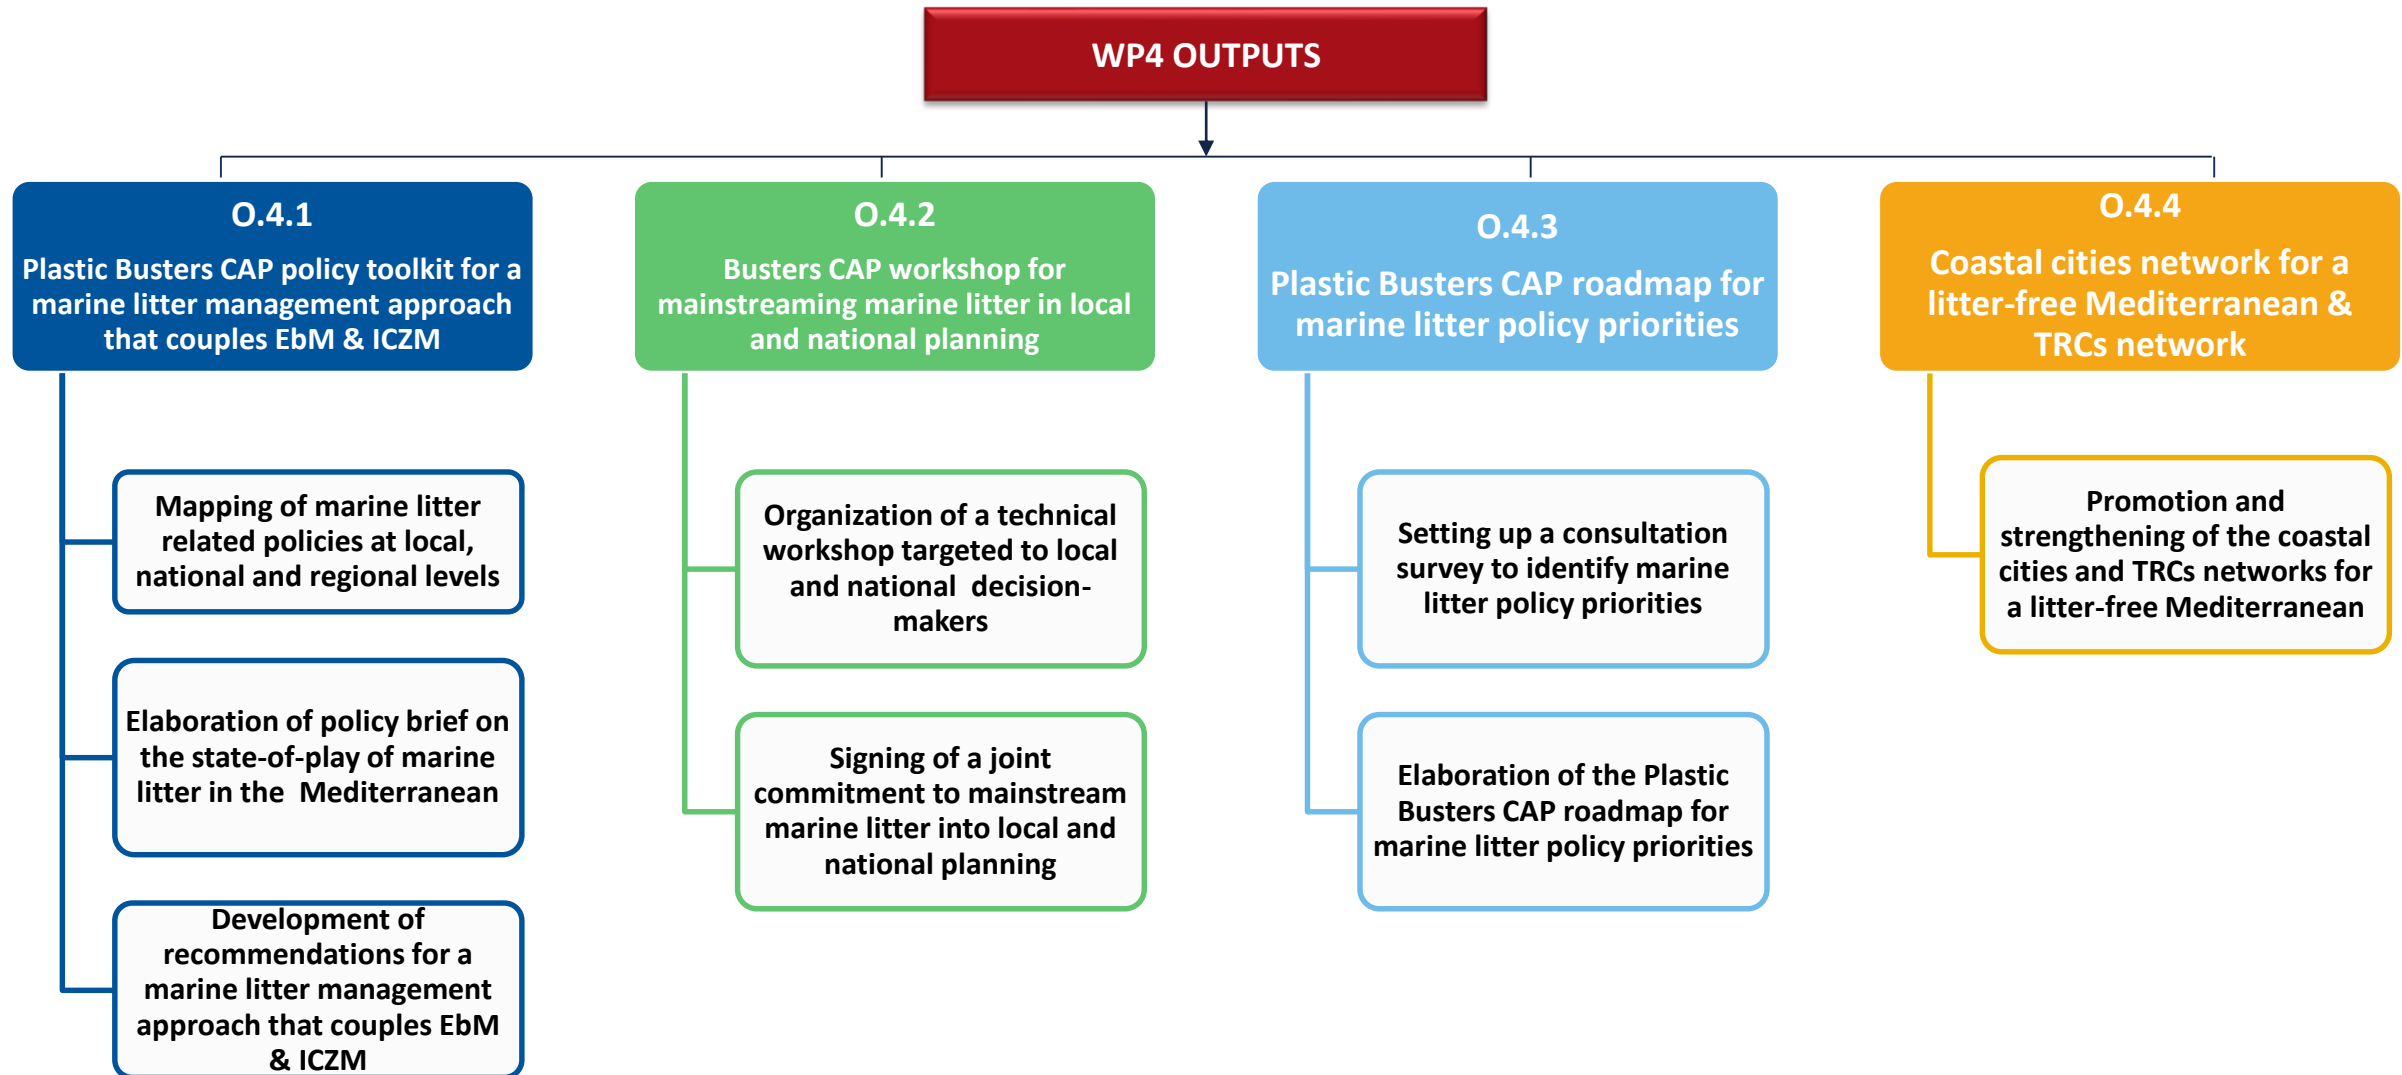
WP4 OUTPUTS

O.4.1
Plastic Busters CAP policy toolkit for a marine litter management approach that couples EbM & ICZM

Mapping of marine litter related policies at local, national and regional levels

Elaboration of policy brief on the state-of-play of marine litter in the Mediterranean

Development of recommendations for a marine litter management approach that couples EbM & ICZM

O.4.2
Busters CAP workshop for mainstreaming marine litter in local and national planning

Organization of a technical workshop targeted to local and national decision-makers

Signing of a joint commitment to mainstream marine litter into local and national planning

O.4.3
Plastic Busters CAP roadmap for marine litter policy priorities

Setting up a consultation survey to identify marine litter policy priorities

Elaboration of the Plastic Busters CAP roadmap for marine litter policy priorities

O.4.4
Coastal cities network for a litter-free Mediterranean & TRCs network

Promotion and strengthening of the coastal cities and TRCs networks for a litter-free Mediterranean